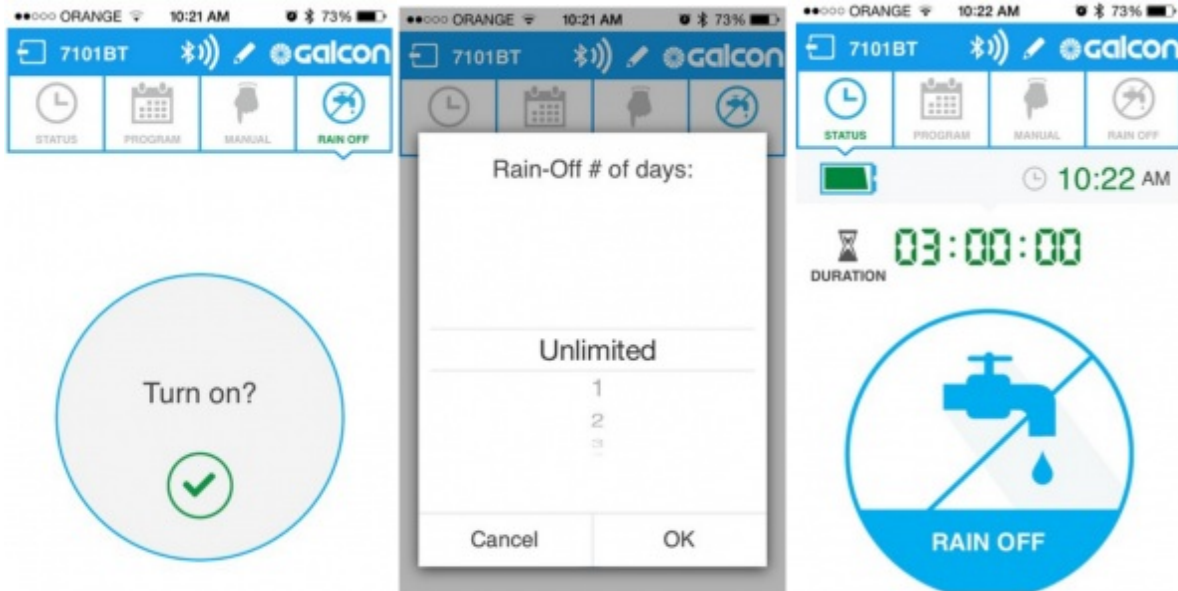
●●○○○ ORANGE 10:21 AM 73%

7101BT galcon

STATUS PROGRAM MANUAL RAIN OFF

Turn on?

●●○○○ ORANGE 10:21 AM 73%

7101BT galcon

Rain-Off # of days:

Unlimited

1

2

3

Cancel OK

●●○○○ ORANGE 10:22 AM 73%

7101BT galcon

STATUS PROGRAM MANUAL RAIN OFF

10:22 AM

03:00:00

DURATION

RAIN OFF